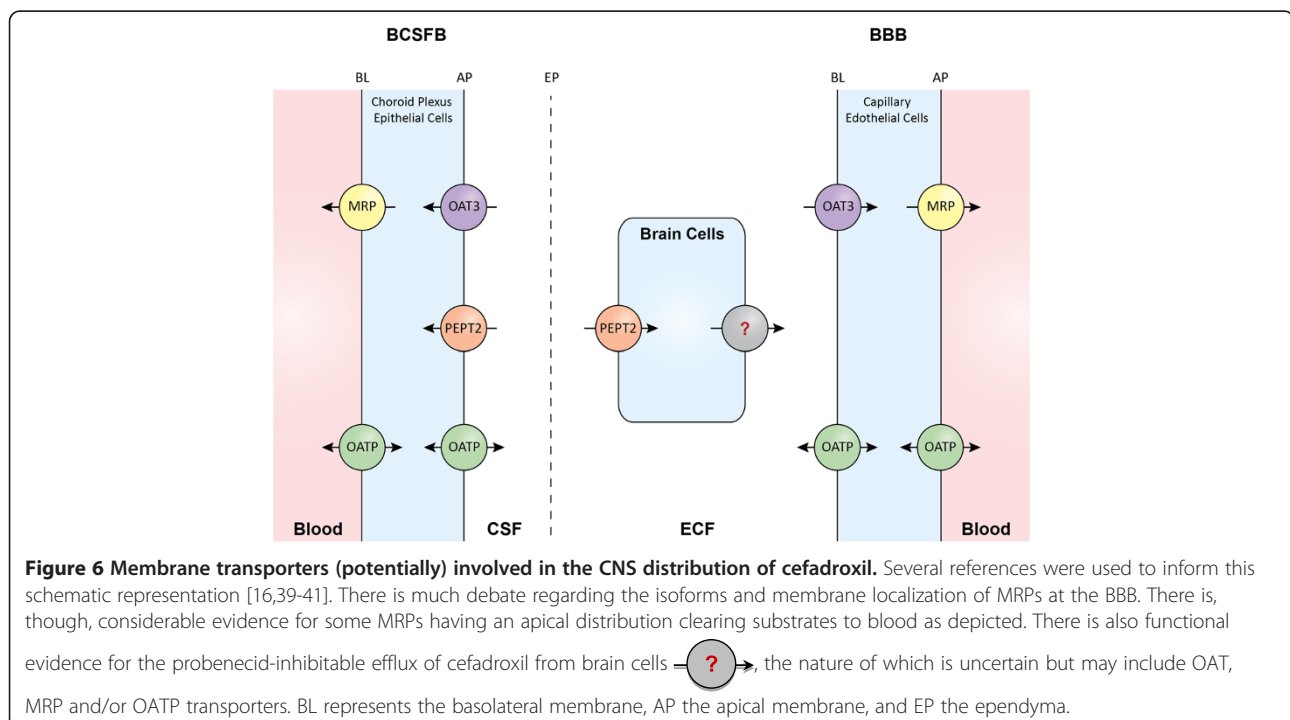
BCSFB

BBB

BL AP EP

BL AP

Choroid Plexus Epithelial Cells

Capillary Edothelial Cells

MRP

OAT3

OAT3

MRP

Brain Cells

PEPT2

PEPT2

?

OATP

OATP

OATP

OATP

Blood

CSF

ECF

Blood

**Figure 6 Membrane transporters (potentially) involved in the CNS distribution of cefadroxil.** Several references were used to inform this schematic representation [16,39-41]. There is much debate regarding the isoforms and membrane localization of MRPs at the BBB. There is, though, considerable evidence for some MRPs having an apical distribution clearing substrates to blood as depicted. There is also functional evidence for the probenecid-inhibitable efflux of cefadroxil from brain cells ?, the nature of which is uncertain but may include OAT, MRP and/or OATP transporters. BL represents the basolateral membrane, AP the apical membrane, and EP the ependyma.